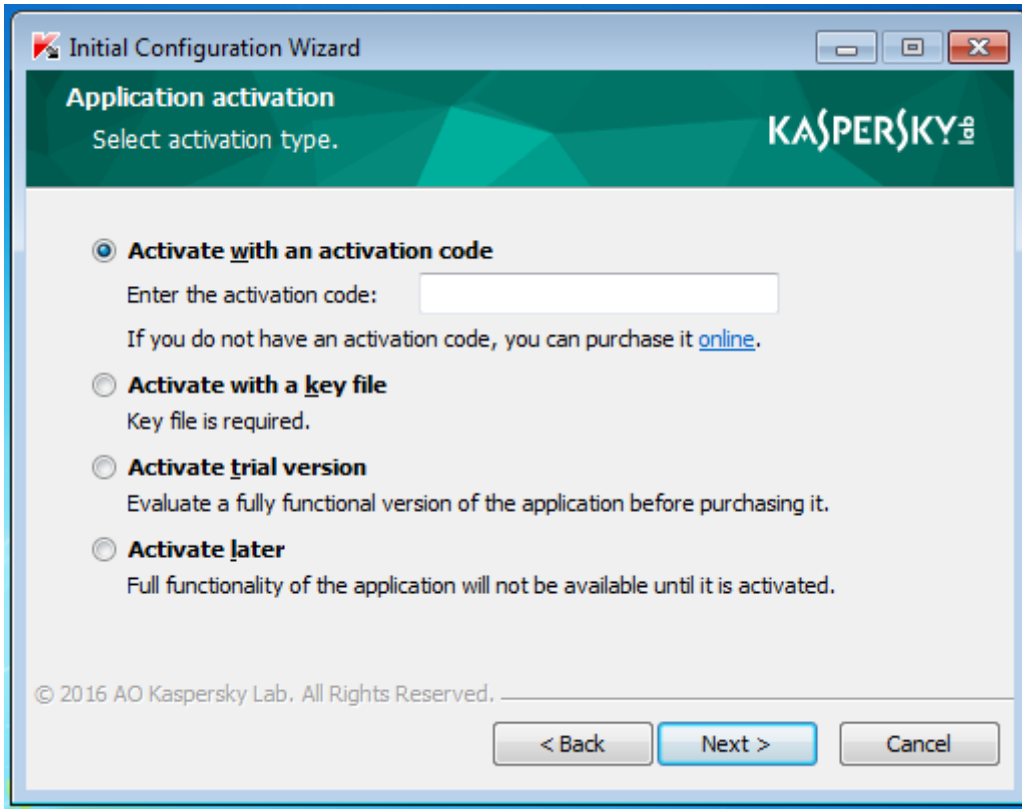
Initial Configuration Wizard

Application activation

Select activation type.

KASPERSKY lab

Activate with an activation code

Enter the activation code:

If you do not have an activation code, you can purchase it online.

Activate with a key file

Key file is required.

Activate trial version

Evaluate a fully functional version of the application before purchasing it.

Activate later

Full functionality of the application will not be available until it is activated.

© 2016 AO Kaspersky Lab. All Rights Reserved.

< Back

Next >

Cancel